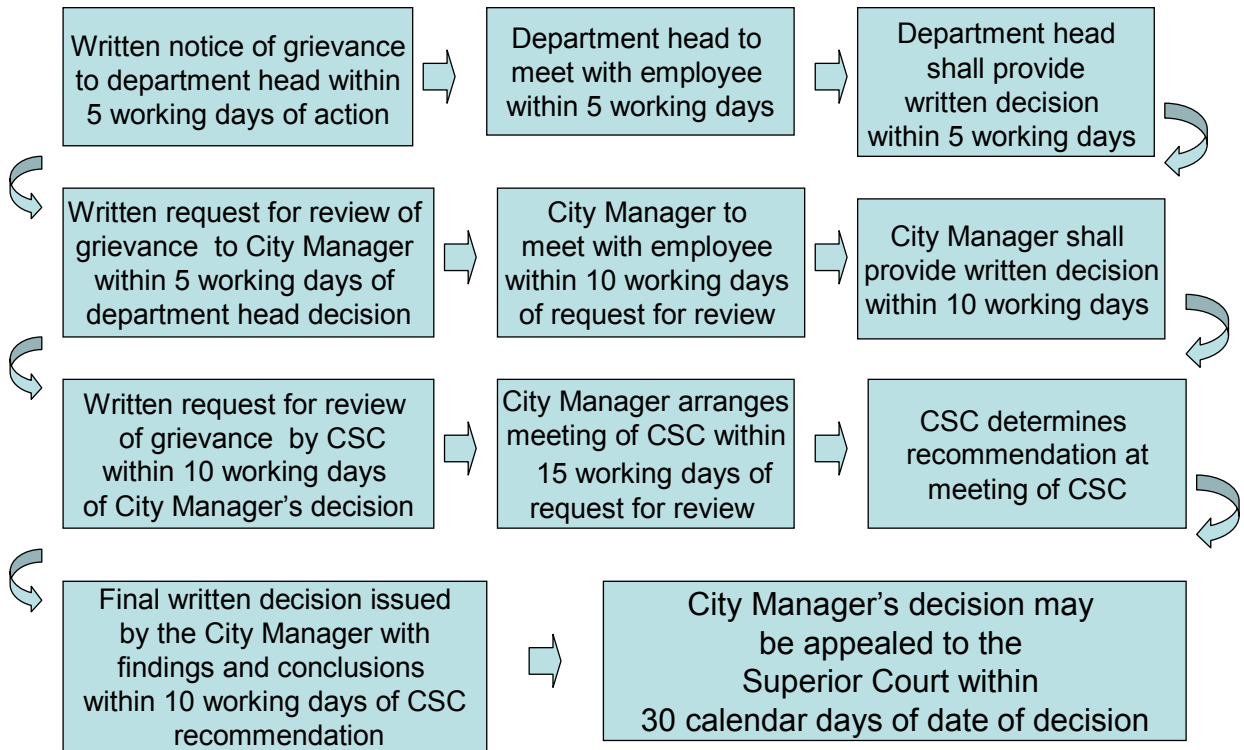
Written notice of grievance to department head within 5 working days of action

Department head to meet with employee within 5 working days

Department head shall provide written decision within 5 working days

Written request for review of grievance to City Manager within 5 working days of department head decision

City Manager to meet with employee within 10 working days of request for review

City Manager shall provide written decision within 10 working days

Written request for review of grievance by CSC within 10 working days of City Manager's decision

City Manager arranges meeting of CSC within 15 working days of request for review

CSC determines recommendation at meeting of CSC

Final written decision issued by the City Manager with findings and conclusions within 10 working days of CSC recommendation

City Manager's decision may be appealed to the Superior Court within 30 calendar days of date of decision